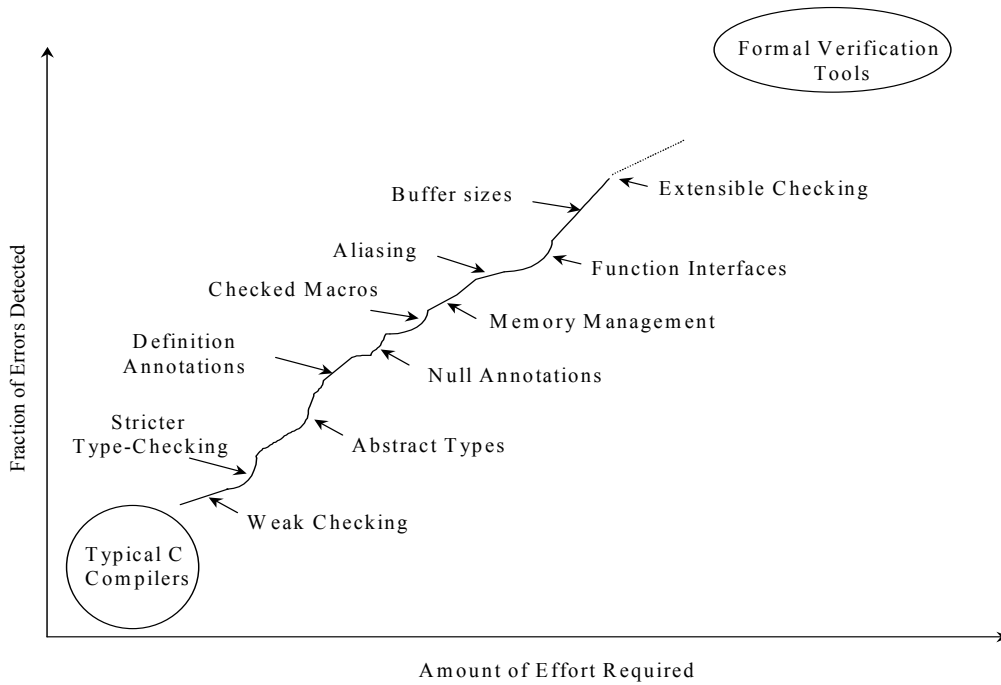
Formal Verification Tools

Extensible Checking

Buffer sizes

Aliasing

Function Interfaces

Checked Macros

Memory Management

Definition Annotations

Null Annotations

Stricter Type-Checking

Abstract Types

Weak Checking

Typical C Compilers

Fraction of Errors Detected

Amount of Effort Required